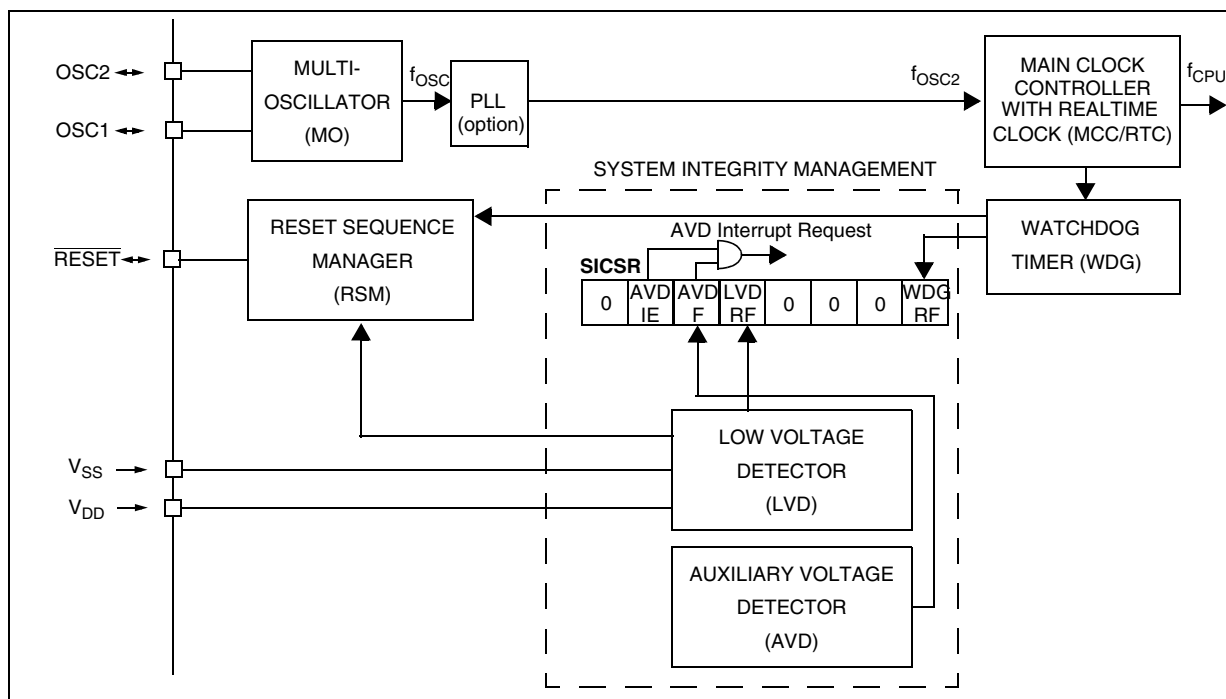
OSC2

OSC1

MULTI-OSCILLATOR (MO)

$f_{OSC}$

PLL (option)

$f_{OSC2}$

MAIN CLOCK CONTROLLER WITH REALTIME CLOCK (MCC/RTC)

$f_{CPU}$

SYSTEM INTEGRITY MANAGEMENT

$\overline{RESET}$

RESET SEQUENCE MANAGER (RSM)

AVD Interrupt Request

WATCHDOG TIMER (WDG)

SICSR

| 0 | AVD IE | AVD F | LVD RF | 0 | 0 | 0 | WDG RF |
|---|---|---|---|---|---|---|---|

$V_{SS}$

$V_{DD}$

LOW VOLTAGE DETECTOR (LVD)

AUXILIARY VOLTAGE DETECTOR (AVD)